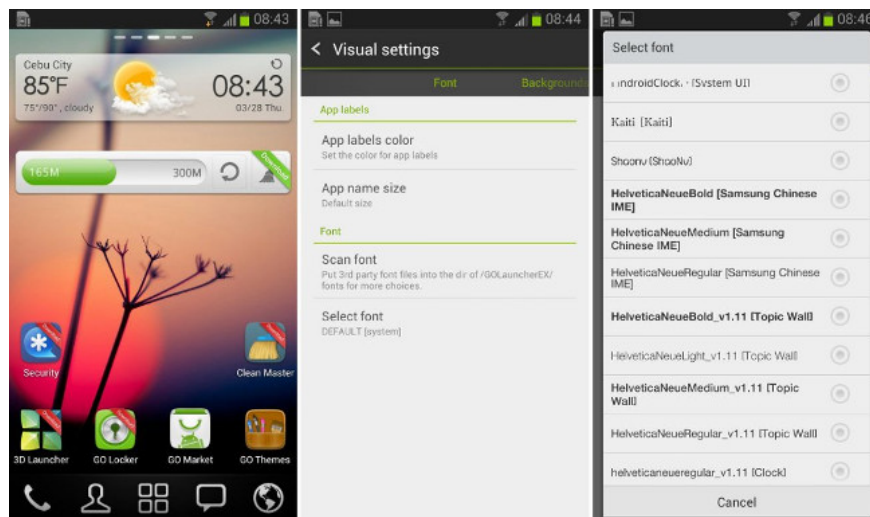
08:43

Cebu City
85°F
75°/90°, cloudy
08:43
03/28 Thu.

165M
300M
Download

Security
Clean Master
3D Launcher
GO Locker
GO Market
GO Themes

08:44

Visual settings

Font
Backgrounds

App labels

App labels color
Set the color for app labels

App name size
Default size

Font

Scan font
Put 3rd party font files into the dir of /GOLauncherEX/fonts for more choices.

Select font
DEFAULT [system]

08:46

Select font

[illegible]ndroidClock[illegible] [System UI]

Kaiti [Kaiti]

Shoonu [ShooNu]

HelveticaNeueBold [Samsung Chinese IME]

HelveticaNeueMedium [Samsung Chinese IME]

HelveticaNeueRegular [Samsung Chinese IME]

HelveticaNeueBold_v1.11 [Topic Wall]

HelveticaNeueLight_v1.11 [Topic Wall]

HelveticaNeueMedium_v1.11 [Topic Wall]

HelveticaNeueRegular_v1.11 [Topic Wall]

helveticaneueregular_v1.11 [Clock]

Cancel